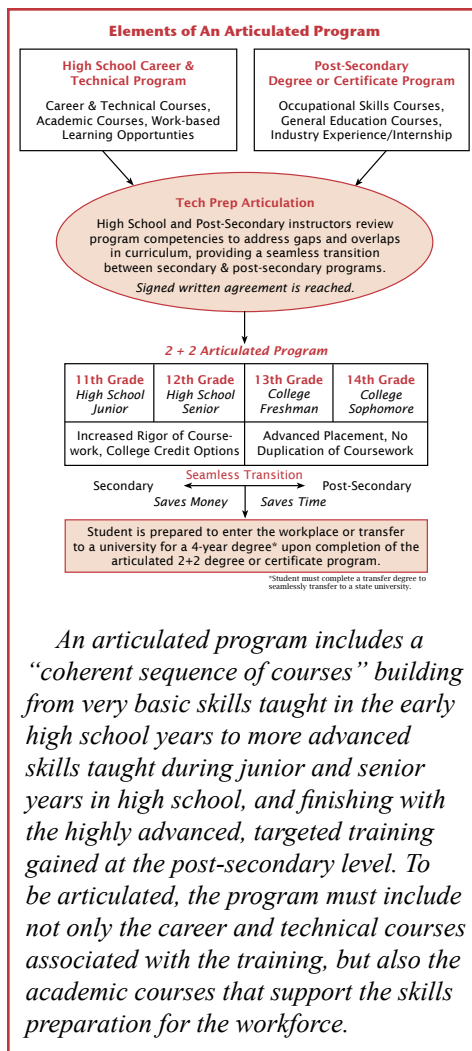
Elements of An Articulated Program

High School Career & Technical Program

Career & Technical Courses, Academic Courses, Work-based Learning Opportunties

Post-Secondary Degree or Certificate Program

Occupational Skills Courses, General Education Courses, Industry Experience/Internship

Tech Prep Articulation

High School and Post-Secondary instructors review program competencies to address gaps and overlaps in curriculum, providing a seamless transition between secondary & post-secondary programs.

Signed written agreement is reached.

2 + 2 Articulated Program

| 11th Grade High School Junior | 12th Grade High School Senior | 13th Grade College Freshman | 14th Grade College Sophomore |
|---|---|---|---|
| Increased Rigor of Coursework, College Credit Options | | Advanced Placement, No Duplication of Coursework | |

Seamless Transition

Secondary — Post-Secondary

Saves Money — Saves Time

Student is prepared to enter the workplace or transfer to a university for a 4-year degree* upon completion of the articulated 2+2 degree or certificate program.

*Student must complete a transfer degree to seamlessly transfer to a state university.

An articulated program includes a "coherent sequence of courses" building from very basic skills taught in the early high school years to more advanced skills taught during junior and senior years in high school, and finishing with the highly advanced, targeted training gained at the post-secondary level. To be articulated, the program must include not only the career and technical courses associated with the training, but also the academic courses that support the skills preparation for the workforce.